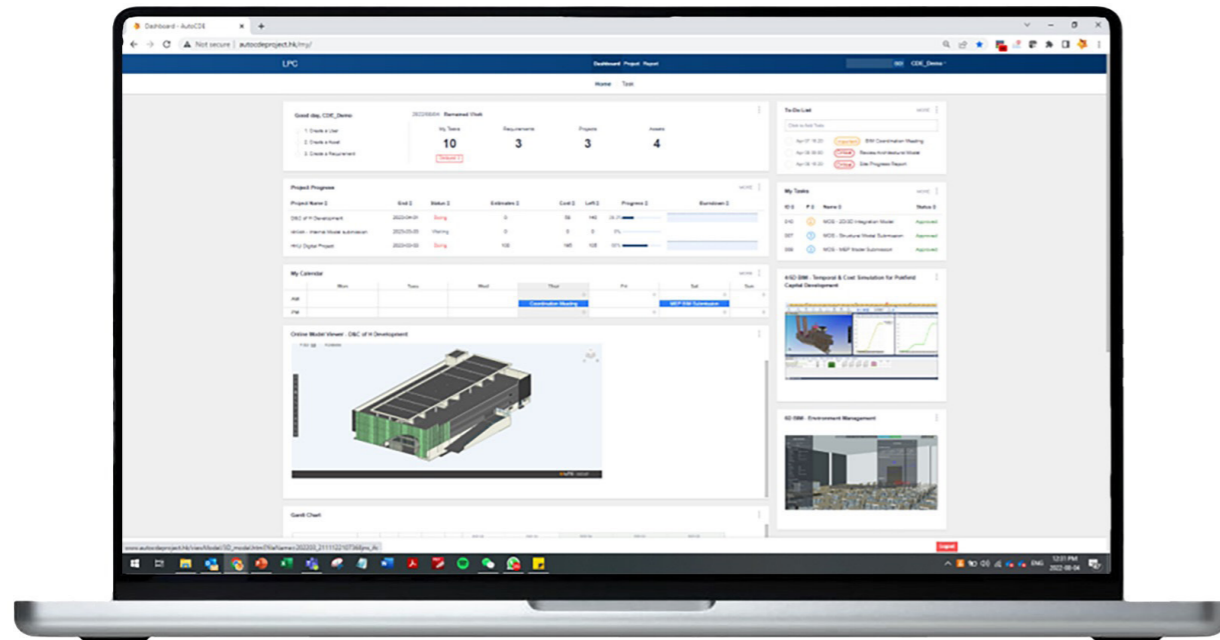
Dashboard - AutoCDE

Not secure | autocdeproject.hk/my/

LPC

Dashboard Project Report

CDE_Demo

Home Task

Good day, CDE_Demo

1. Create a User

2. Create a Model

3. Create a Requirement

Renamed Visit

My Tasks 10

Requirements 3

Projects 3

Assets 4

To-Do List

Click to Add Tasks

BIM Coordination Meeting

Review Architectural Model

Site Progress Report

Project Progress

Project Name | End | Status | Estimates | Cost | Left | Progress | Burndown

D&C of H Development | Doing

Internal Model submission | Waiting

HKU Digital Project | Doing

My Tasks

MOS - 2D/3D Integration Model | Approved

MOS - Structural Model Submission | Approved

MOS - MEP Model Submission | Approved

My Calendar

Mon | Tues | Wed | Thur | Fri | Sat | Sun

AM

PM

Coordination Meeting

MEP BIM Submission

4/5D BIM - Temporal & Cost Simulation for Portfolio Capital Development

Online Model Viewer - D&C of H Development

6D BIM - Environment Management

Gantt Chart

www.autocdeproject.hk/view/Model/3D_model.html

Logout

ENG 12:21 PM 2022-08-04